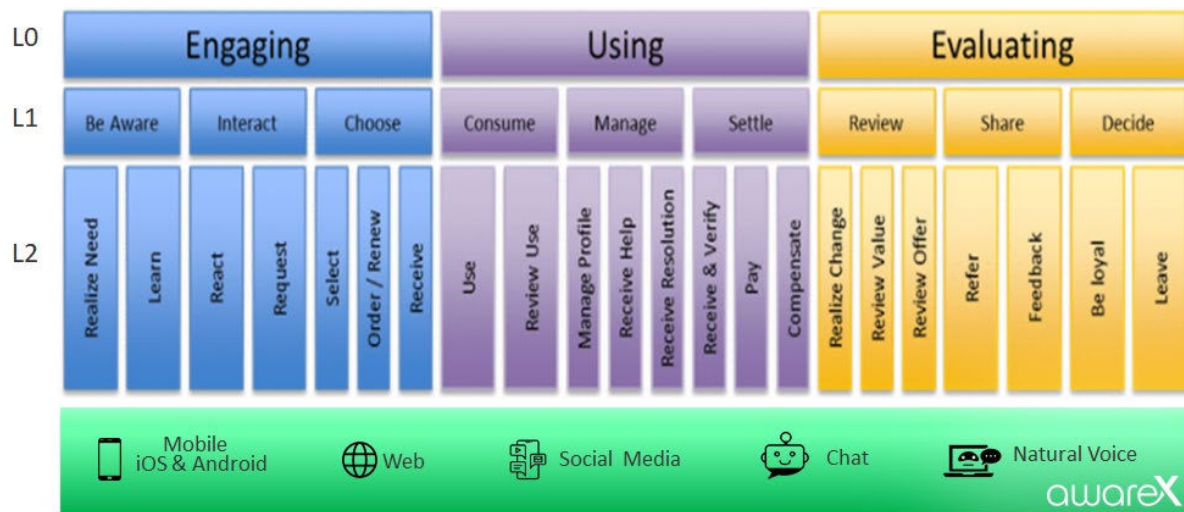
| | | | | | | | | | | | | | | | | | | | |
|---|---|---|---|---|---|---|---|---|---|---|---|---|---|---|---|---|---|---|---|
| L0 | Engaging | | | | | | | Using | | | | | | | | Evaluating | | | | | |
| L1 | Be Aware | | Interact | | Choose | | | Consume | | Manage | | | Settle | | | Review | | | Share | | Decide |
| L2 | Realize Need | Learn | React | Request | Select | Order / Renew | Receive | Use | Review Use | Manage Profile | Receive Help | Receive Resolution | Receive & Verify | Pay | Compensate | Realize Change | Review Value | Review Offer | Refer | Feedback | Be loyal | Leave |

Mobile iOS & Android

Web

Social Media

Chat

Natural Voice

awareX